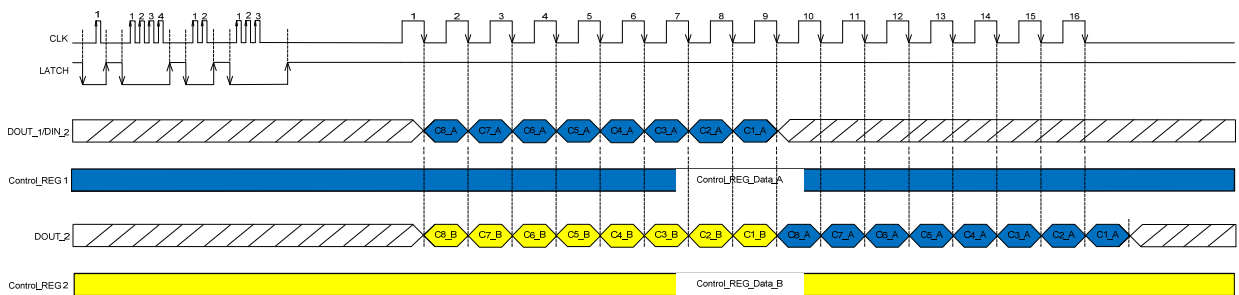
1 1 2 3 4 1 2 1 2 3 1 2 3 4 5 6 7 8 9 10 11 12 13 14 15 16

CLK

LATCH

DOUT_1/DIN_2 C8_A C7_A C6_A C5_A C4_A C3_A C2_A C1_A

Control_REG 1 Control_REG_Data_A

DOUT_2 C8_B C7_B C6_B C5_B C4_B C3_B C2_B C1_B C8_A C7_A C6_A C5_A C4_A C3_A C2_A C1_A

Control_REG 2 Control_REG_Data_B